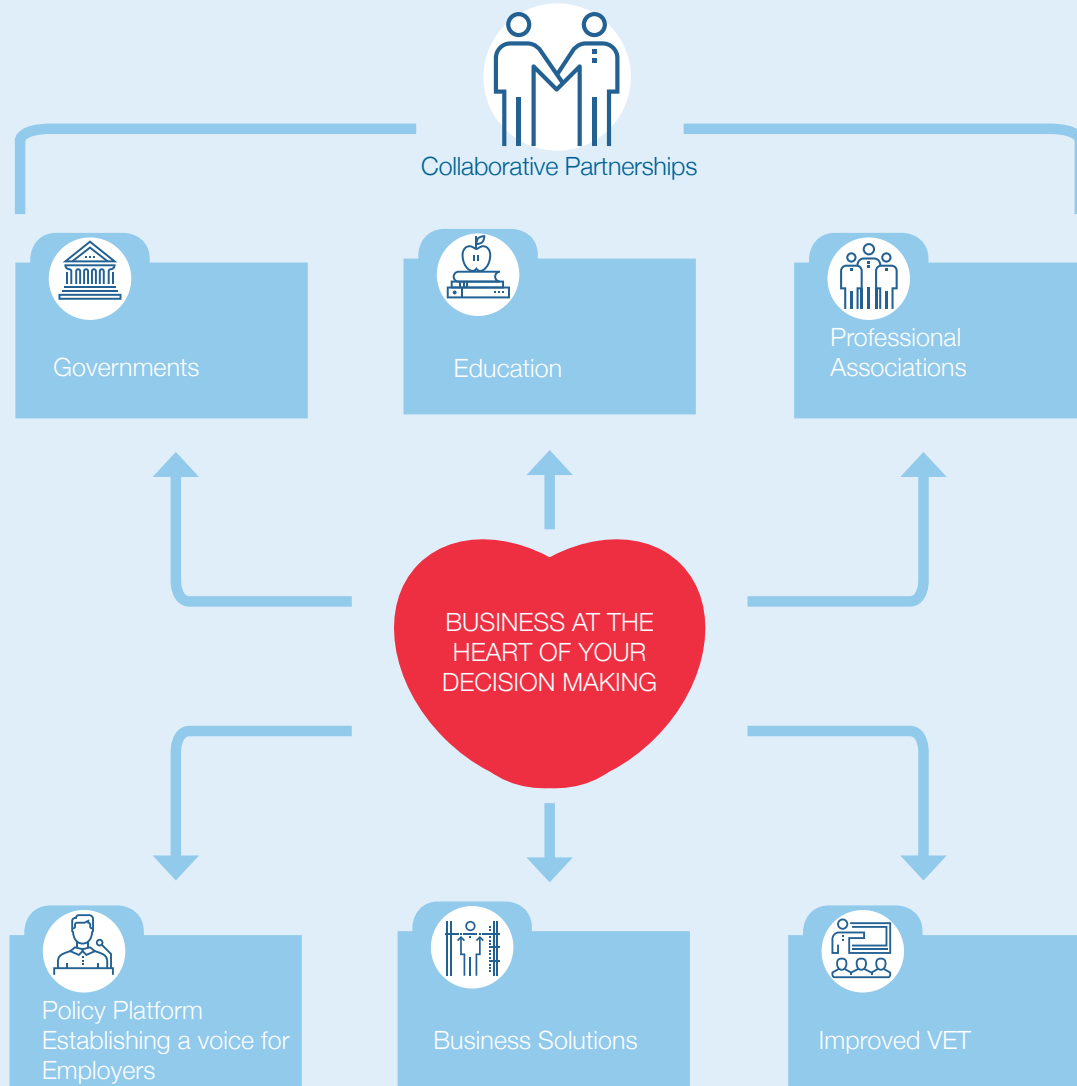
Collaborative Partnerships

Governments

Education

Professional Associations

BUSINESS AT THE HEART OF YOUR DECISION MAKING

Policy Platform Establishing a voice for Employers

Business Solutions

Improved VET